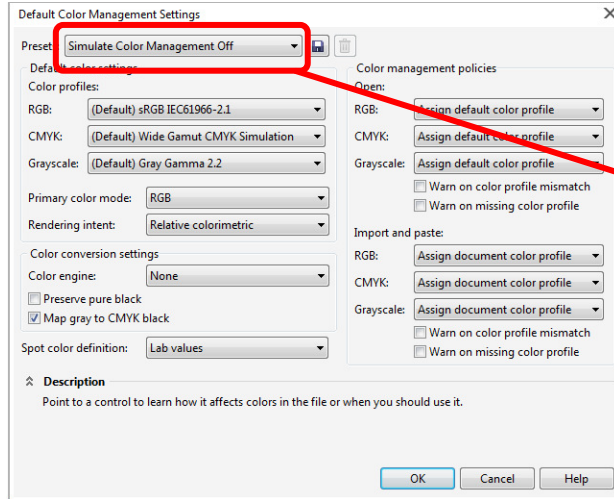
Default Color Management Settings

Presets: Simulate Color Management Off

Default color settings
Color profiles:
RGB: (Default) sRGB IEC61966-2.1
CMYK: (Default) Wide Gamut CMYK Simulation
Grayscale: (Default) Gray Gamma 2.2

Primary color mode: RGB
Rendering intent: Relative colorimetric

Color conversion settings
Color engine: None
Preserve pure black
Map gray to CMYK black

Spot color definition: Lab values

Color management policies
Open:
RGB: Assign default color profile
CMYK: Assign default color profile
Grayscale: Assign default color profile
Warn on color profile mismatch
Warn on missing color profile

Import and paste:
RGB: Assign document color profile
CMYK: Assign document color profile
Grayscale: Assign document color profile
Warn on color profile mismatch
Warn on missing color profile

Description
Point to a control to learn how it affects colors in the file or when you should use it.

OK Cancel Help